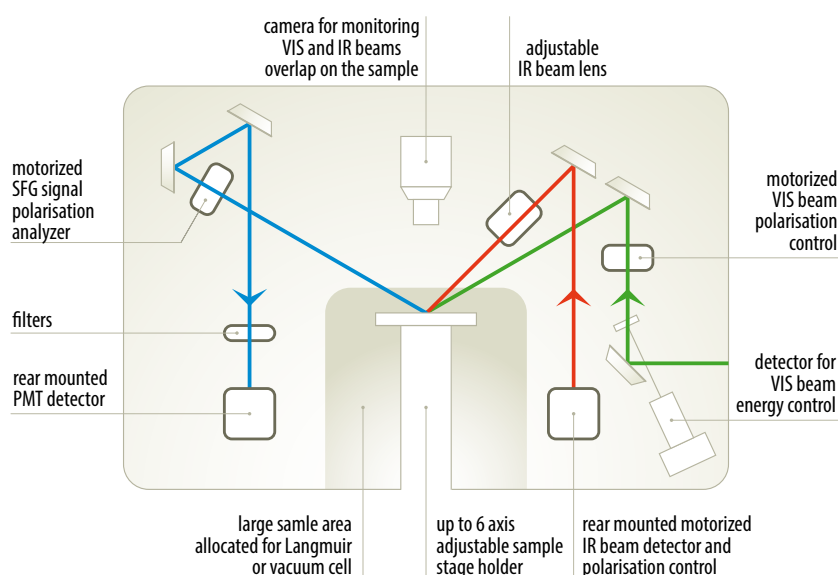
camera for monitoring VIS and IR beams overlap on the sample

adjustable IR beam lens

motorized SFG signal polarisation analyzer

motorized VIS beam polarisation control

filters

detector for VIS beam energy control

rear mounted PMT detector

large samle area allocated for Langmuir or vacuum cell

up to 6 axis adjustable sample stage holder

rear mounted motorized IR beam detector and polarisation control